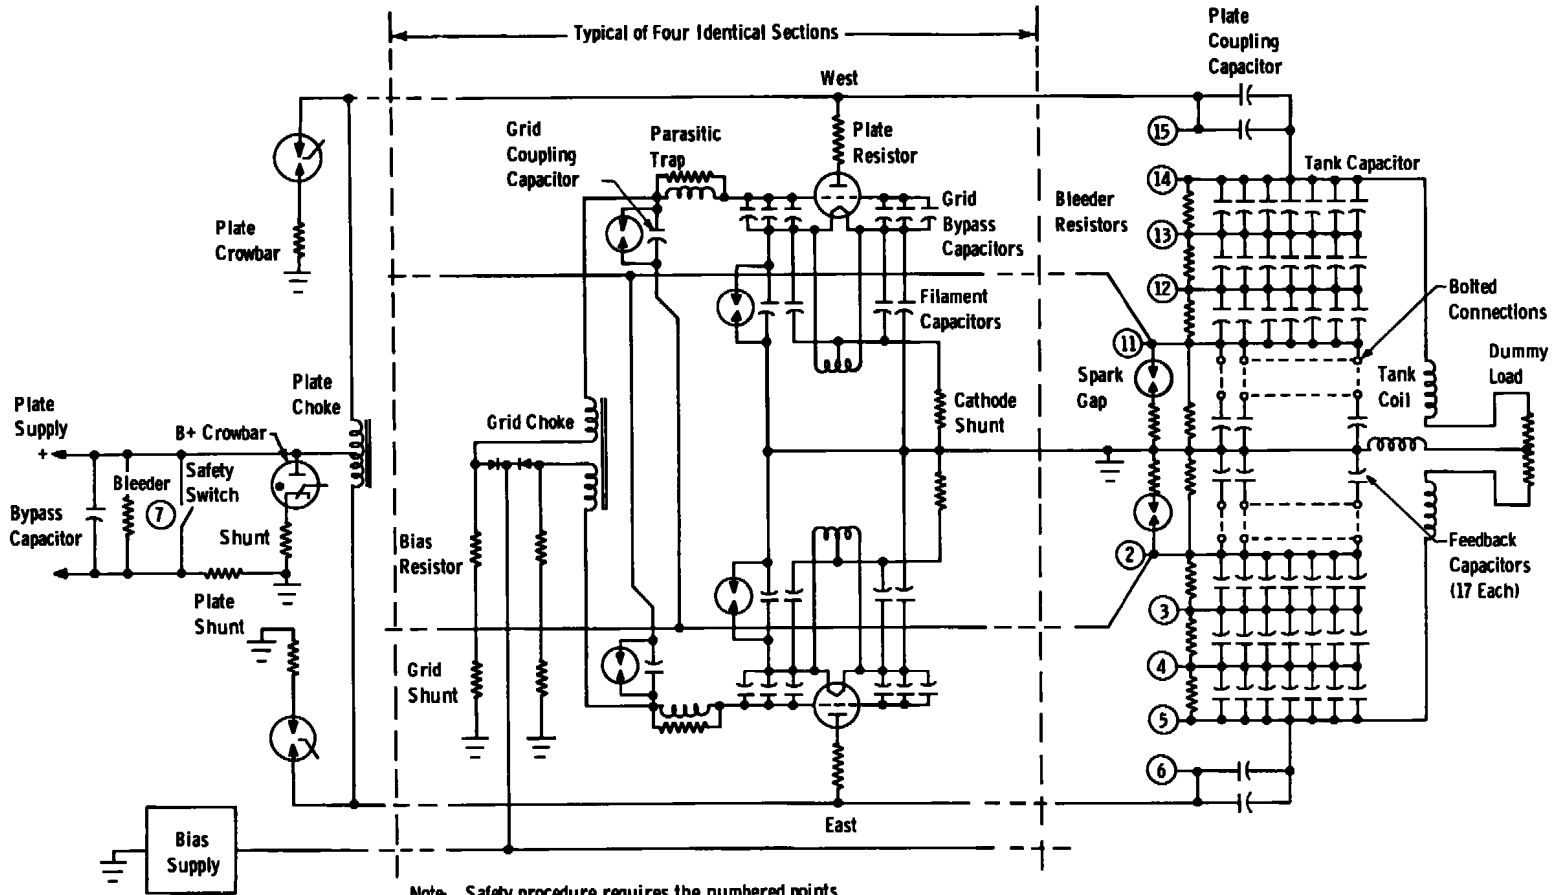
Typical of Four Identical Sections

Plate Coupling Capacitor

West

Grid Coupling Capacitor

Parasitic Trap

Plate Resistor

Tank Capacitor

15

14

13

12

11

2

3

4

5

6

Grid Bypass Capacitors

Bleeder Resistors

Plate Crowbar

Filament Capacitors

Bolted Connections

Dummy Load

Spark Gap

Tank Coil

Plate Choke

Cathode Shunt

Plate Supply +

B+ Crowbar

Grid Choke

Safety Switch

Bleeder

7

Bypass Capacitor

Shunt

Feedback Capacitors (17 Each)

Bias Resistor

Plate Shunt

Grid Shunt

East

Bias Supply

Note- Safety procedure requires the numbered points